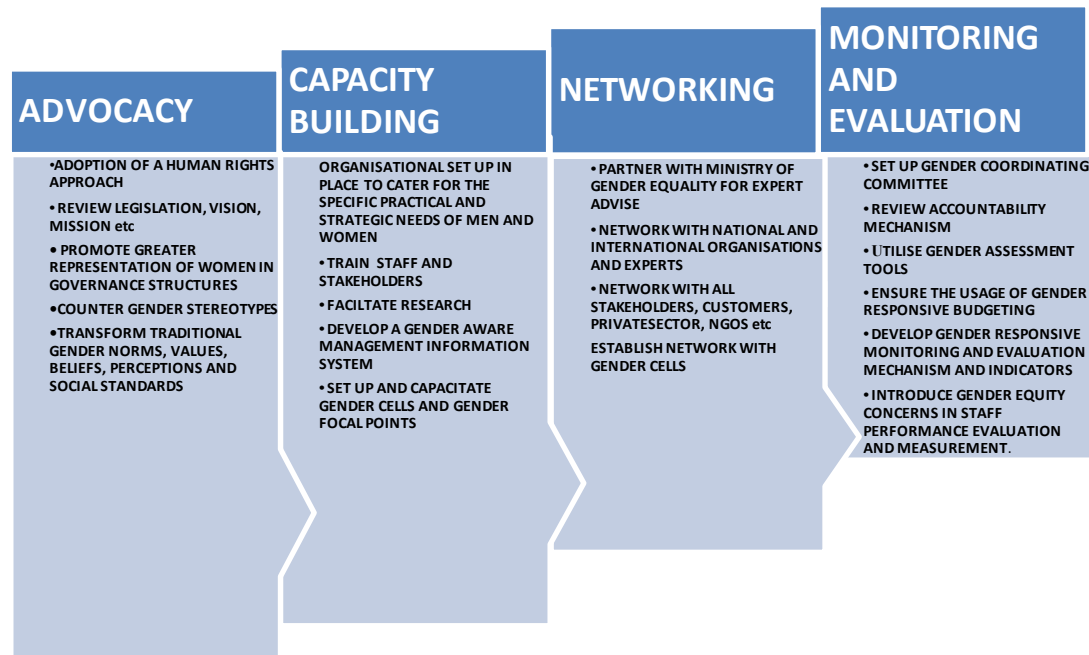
ADVOCACY

•ADOPTION OF A HUMAN RIGHTS APPROACH

• REVIEW LEGISLATION, VISION, MISSION etc

• PROMOTE GREATER REPRESENTATION OF WOMEN IN GOVERNANCE STRUCTURES

•COUNTER GENDER STEREOTYPES

•TRANSFORM TRADITIONAL GENDER NORMS, VALUES, BELIEFS, PERCEPTIONS AND SOCIAL STANDARDS

CAPACITY BUILDING

ORGANISATIONAL SET UP IN PLACE TO CATER FOR THE SPECIFIC PRACTICAL AND STRATEGIC NEEDS OF MEN AND WOMEN

• TRAIN STAFF AND STAKEHOLDERS

• FACILTATE RESEARCH

• DEVELOP A GENDER AWARE MANAGEMENT INFORMATION SYSTEM

• SET UP AND CAPACITATE GENDER CELLS AND GENDER FOCAL POINTS

NETWORKING

• PARTNER WITH MINISTRY OF GENDER EQUALITY FOR EXPERT ADVISE

• NETWORK WITH NATIONAL AND INTERNATIONAL ORGANISATIONS AND EXPERTS

• NETWORK WITH ALL STAKEHOLDERS, CUSTOMERS, PRIVATESECTOR, NGOS etc

ESTABLISH NETWORK WITH GENDER CELLS

MONITORING AND EVALUATION

• SET UP GENDER COORDINATING COMMITTEE

• REVIEW ACCOUNTABILITY MECHANISM

• UTILISE GENDER ASSESSMENT TOOLS

• ENSURE THE USAGE OF GENDER RESPONSIVE BUDGETING

• DEVELOP GENDER RESPONSIVE MONITORING AND EVALUATION MECHANISM AND INDICATORS

• INTRODUCE GENDER EQUITY CONCERNS IN STAFF PERFORMANCE EVALUATION AND MEASUREMENT.